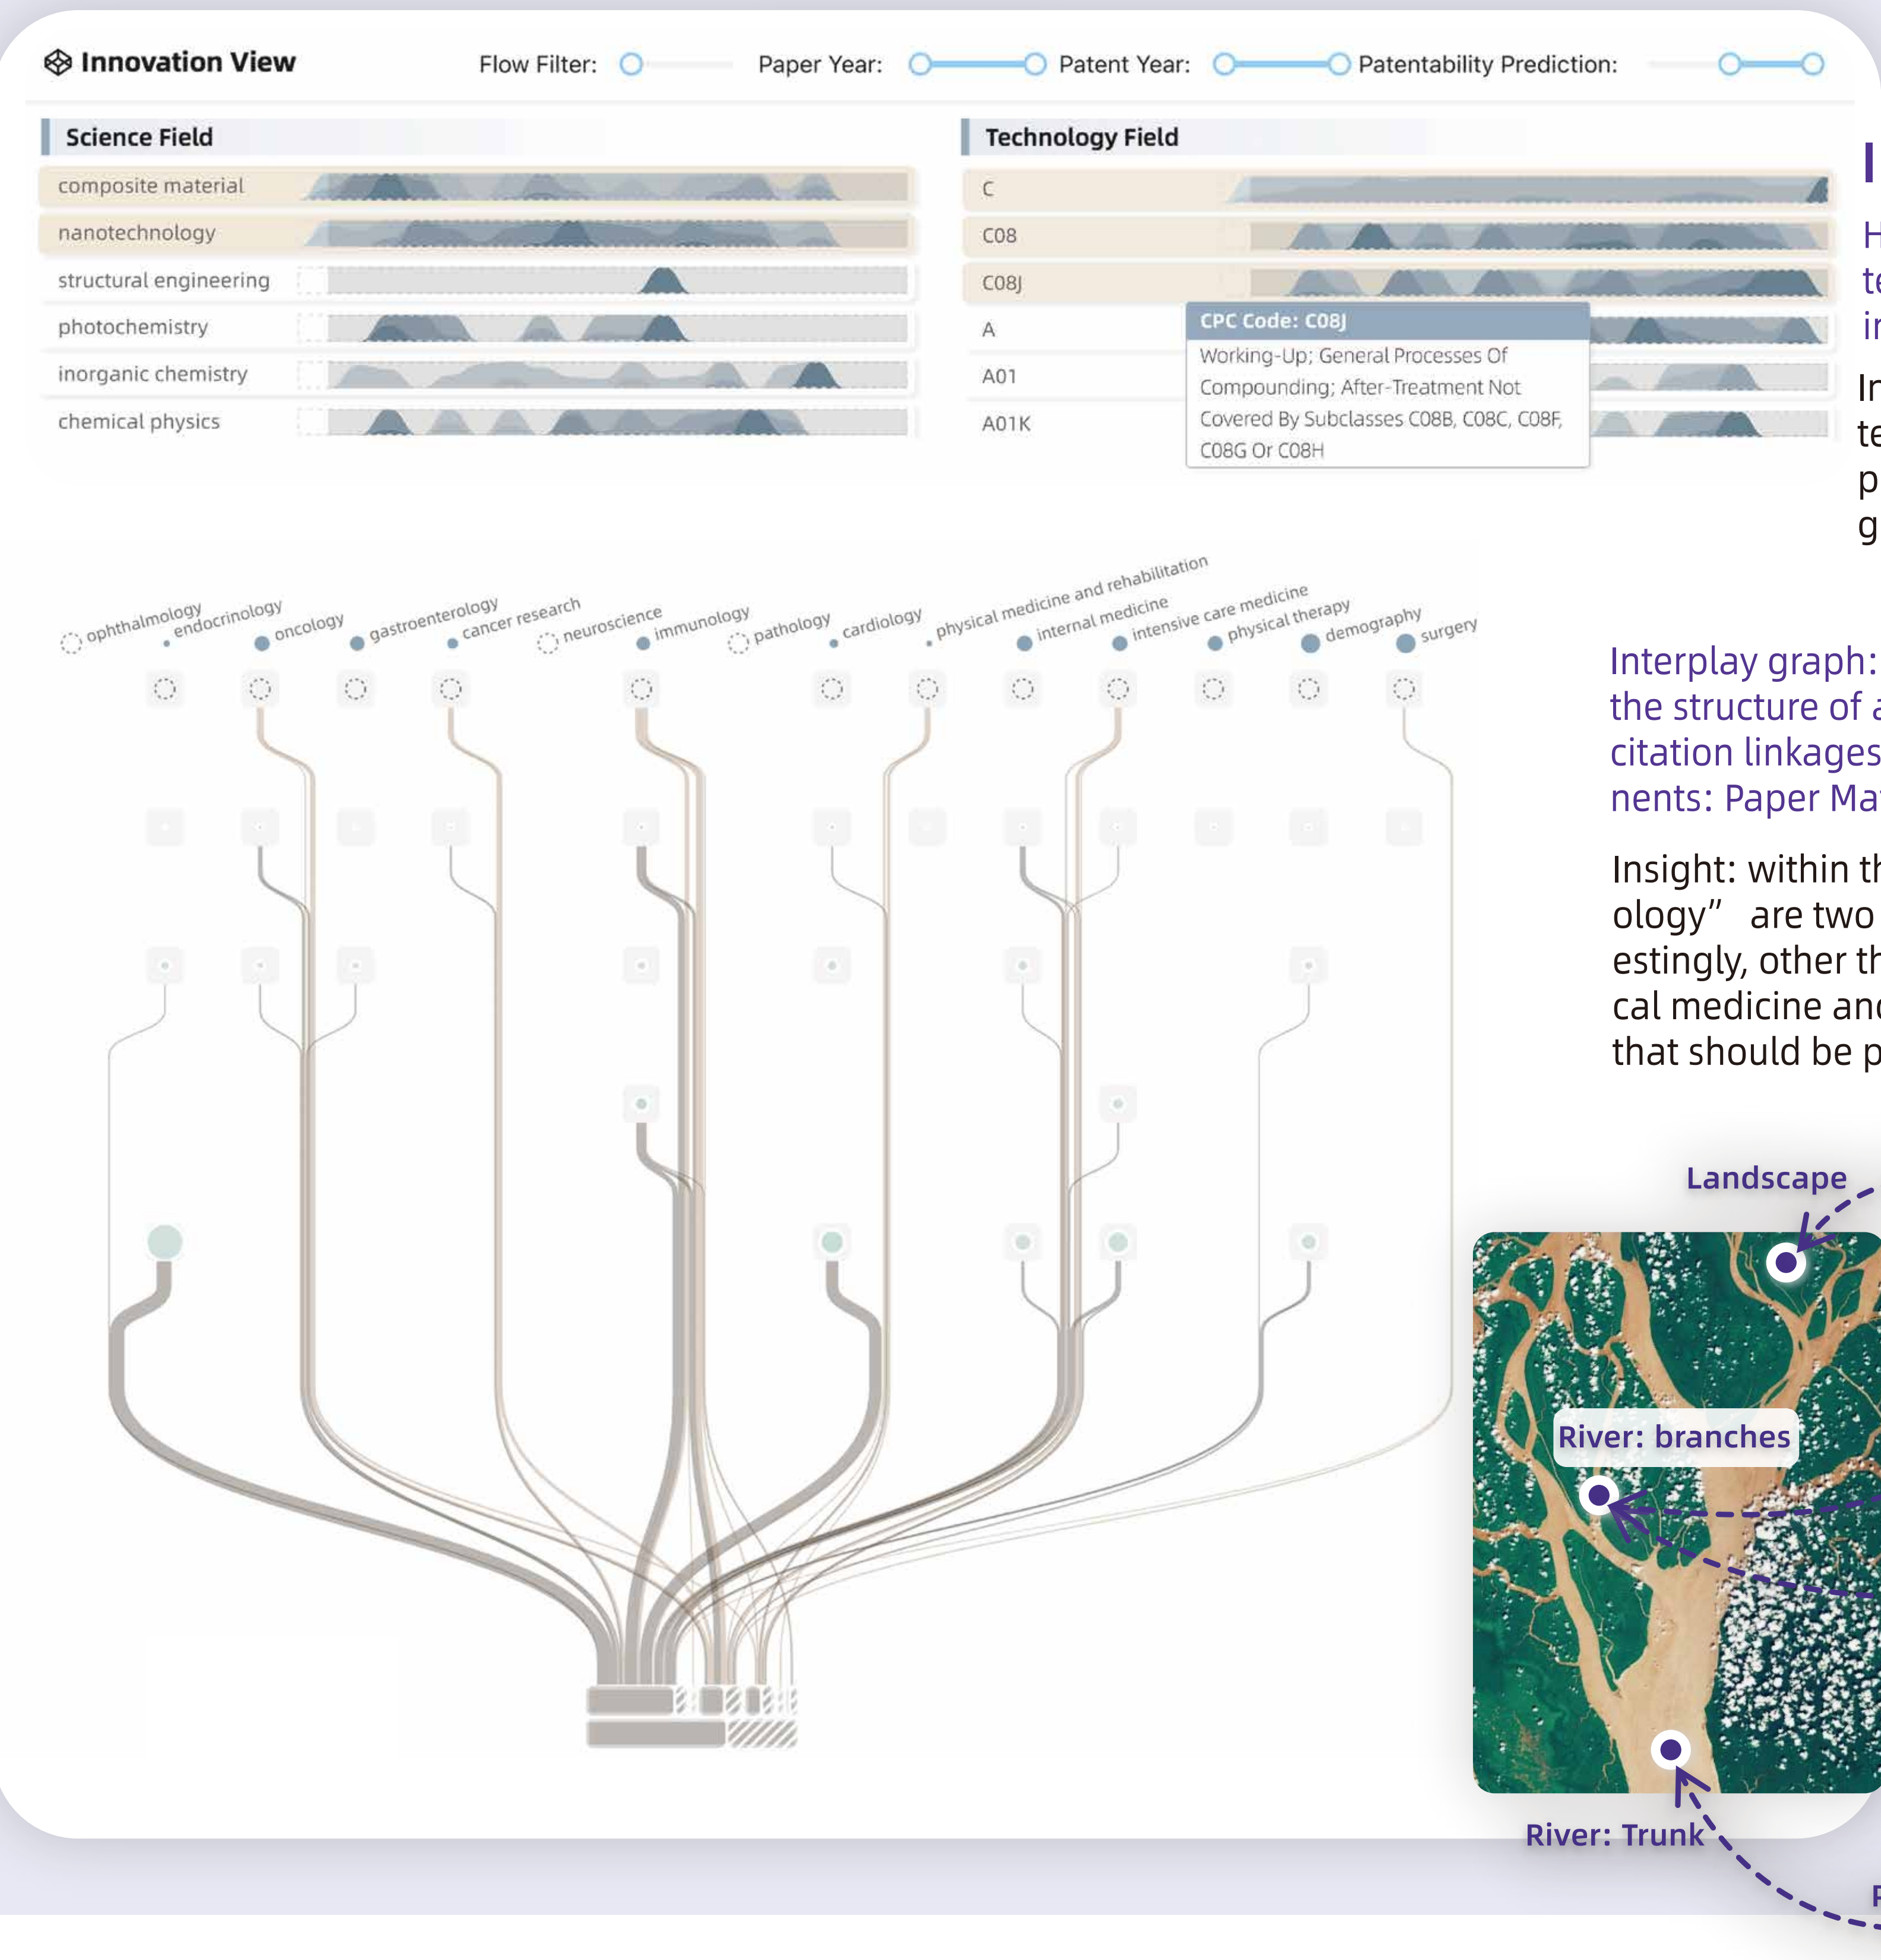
Innovation View

Flow Filter: Paper Year: Patent Year: Patentability Prediction:

Science Field

composite material
nanotechnology
structural engineering
photochemistry
inorganic chemistry
chemical physics

Technology Field

C
C08
C08J
A
A01
A01K

CPC Code: C08J
Working-Up; General Processes Of Compounding; After-Treatment Not Covered By Subclasses C08B, C08C, C08F, C08G Or C08H

I

H
te
ir

Ir
te
p
g

ophthalmology endocrinology oncology gastroenterology cancer research neuroscience immunology pathology cardiology physical medicine and rehabilitation internal medicine intensive care medicine physical therapy demography surgery

Interplay graph:
the structure of a
citation linkages
nents: Paper Ma

Insight: within th
ology” are two
estingly, other th
cal medicine and
that should be p

Landscape

River: branches

River: Trunk

F